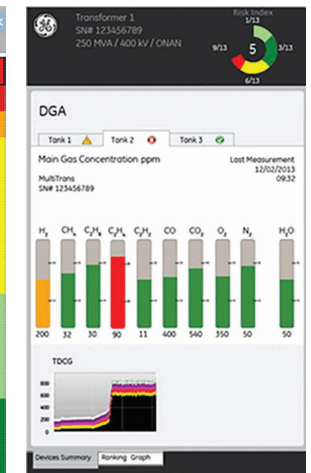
Transformer 1
SN# 123456789
250 MVA / 400 kV / ONAN

Risk Index
1/13
3/13
6/13
9/13
5

DGA

Tank 1
Tank 2
Tank 3

Main Gas Concentration ppm
Last Measurement
12/02/2013
09:32

MultiTrans
SN# 123456789

| $H_2$ | $CH_4$ | $C_2H_6$ | $C_2H_4$ | $C_2H_2$ | CO | $CO_2$ | $O_2$ | $N_2$ | $H_2O$ |
|---|---|---|---|---|---|---|---|---|---|
| 200 | 32 | 30 | 90 | 11 | 400 | 540 | 350 | 50 | 50 |

TDCG
800
600
400
200
0

Devices Summary
Ranking Graph